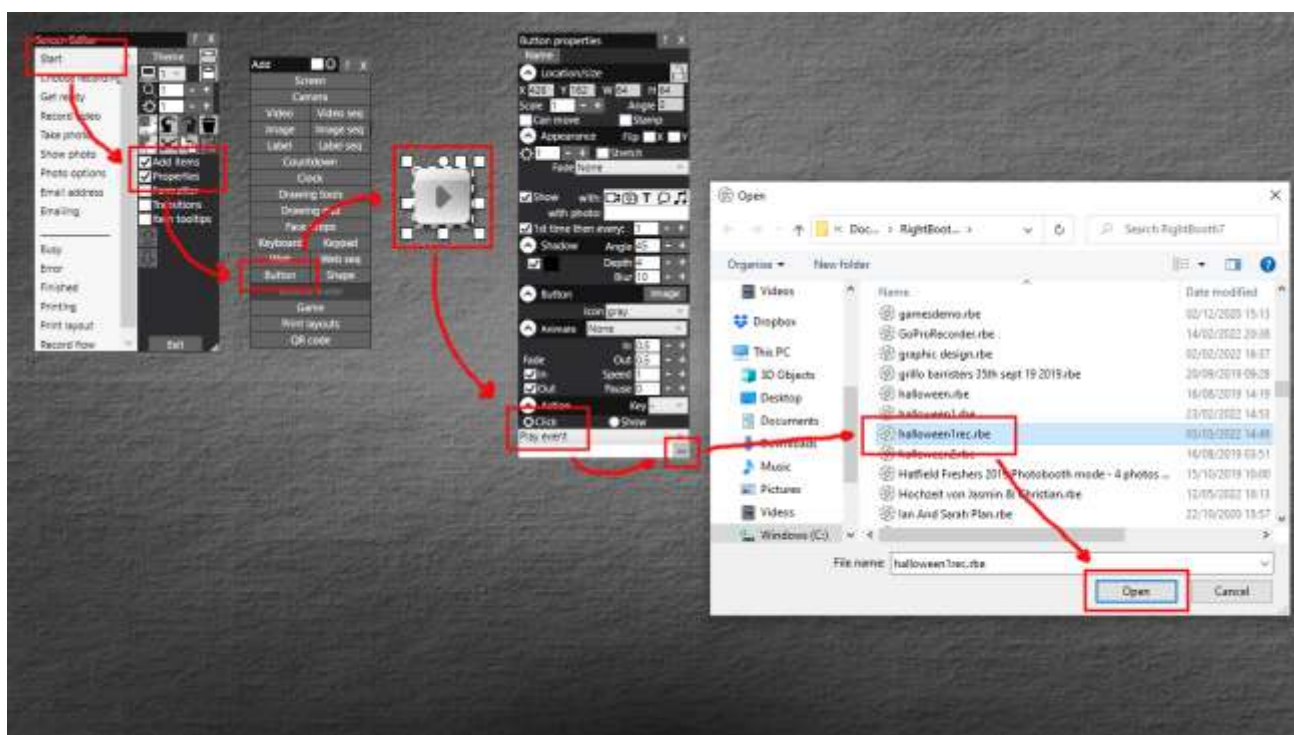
Screen Editor
Start
Choose frame
Get ready
Record video
Take photo
Show photo
Photo options
Email address
Emailing
Busy
Error
Finished
Printing
Print layout
Record flow

Theme
Add items
Properties
Transitions
Item tooltips
Exit

Add
Screen
Camera
Video
Video seq
Image
Image seq
Label
Label seq
Countdown
Clock
Drawing tools
Drawing tool
Face props
Keyboard
Keypad
Web seq
Button
Shape
Game
Print layouts
QR code

Button properties
Name
Location/size
X 428 Y 182 W 84 H 84
Scale 1 Angle 0
Can move
Stamp
Appearance
Flip X Y
Stretch
Fade None
Show with
with photo
1st time then every 1
Shadow
Angle 45
Depth 4
Blur 10
Button
Image
Icon gray
Animate None
In 0.5
Out 0.5
Fade
In
Speed 1
Out
Pause 0
Action
Key
Click
Show
Play event

Open
Doc... › RightBoot... ›
Search RightBooth7
Organise ▾
New folder
Videos
Dropbox
This PC
3D Objects
Desktop
Documents
Downloads
Music
Pictures
Videos
Windows (C:)
Name
Date modified
gamesdemo.rbe
02/12/2020 15:13
GoProRecorder.rbe
14/02/2022 20:08
graphic design.rbe
02/02/2022 16:07
grillo barristers 35th sept 19 2019.rbe
20/09/2019 09:28
halloween.rbe
16/08/2019 14:19
halloween1.rbe
23/02/2022 14:53
halloween1rec.rbe
03/03/2022 14:49
halloween2.rbe
16/08/2019 03:51
Hatfield Freshers 2019 Photobooth mode - 4 photos ...
15/10/2019 10:00
Hochzeit von Jasmin & Christian.rbe
12/05/2022 18:13
Ian And Sarah Plan.rbe
22/10/2020 13:57
File name: halloween1rec.rbe
Open
Cancel